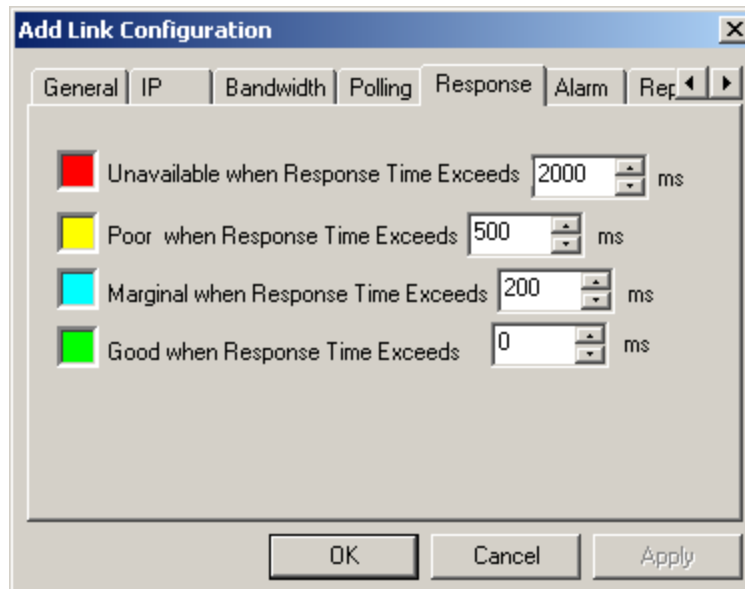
Add Link Configuration

General | IP | Bandwidth | Polling | Response | Alarm | Rep

Unavailable when Response Time Exceeds 2000 ms

Poor when Response Time Exceeds 500 ms

Marginal when Response Time Exceeds 200 ms

Good when Response Time Exceeds 0 ms

OK | Cancel | Apply